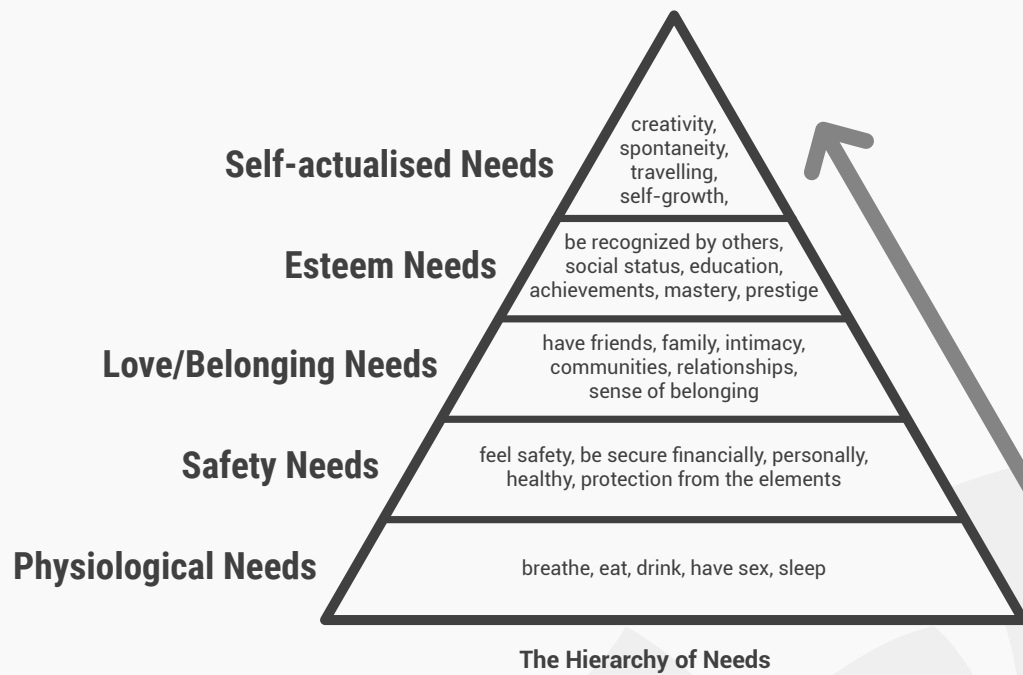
Self-actualised Needs

creativity, spontaneity, travelling, self-growth,

Esteem Needs

be recognized by others, social status, education, achievements, mastery, prestige

Love/Belonging Needs

have friends, family, intimacy, communities, relationships, sense of belonging

Safety Needs

feel safety, be secure financially, personally, healthy, protection from the elements

Physiological Needs

breathe, eat, drink, have sex, sleep

The Hierarchy of Needs